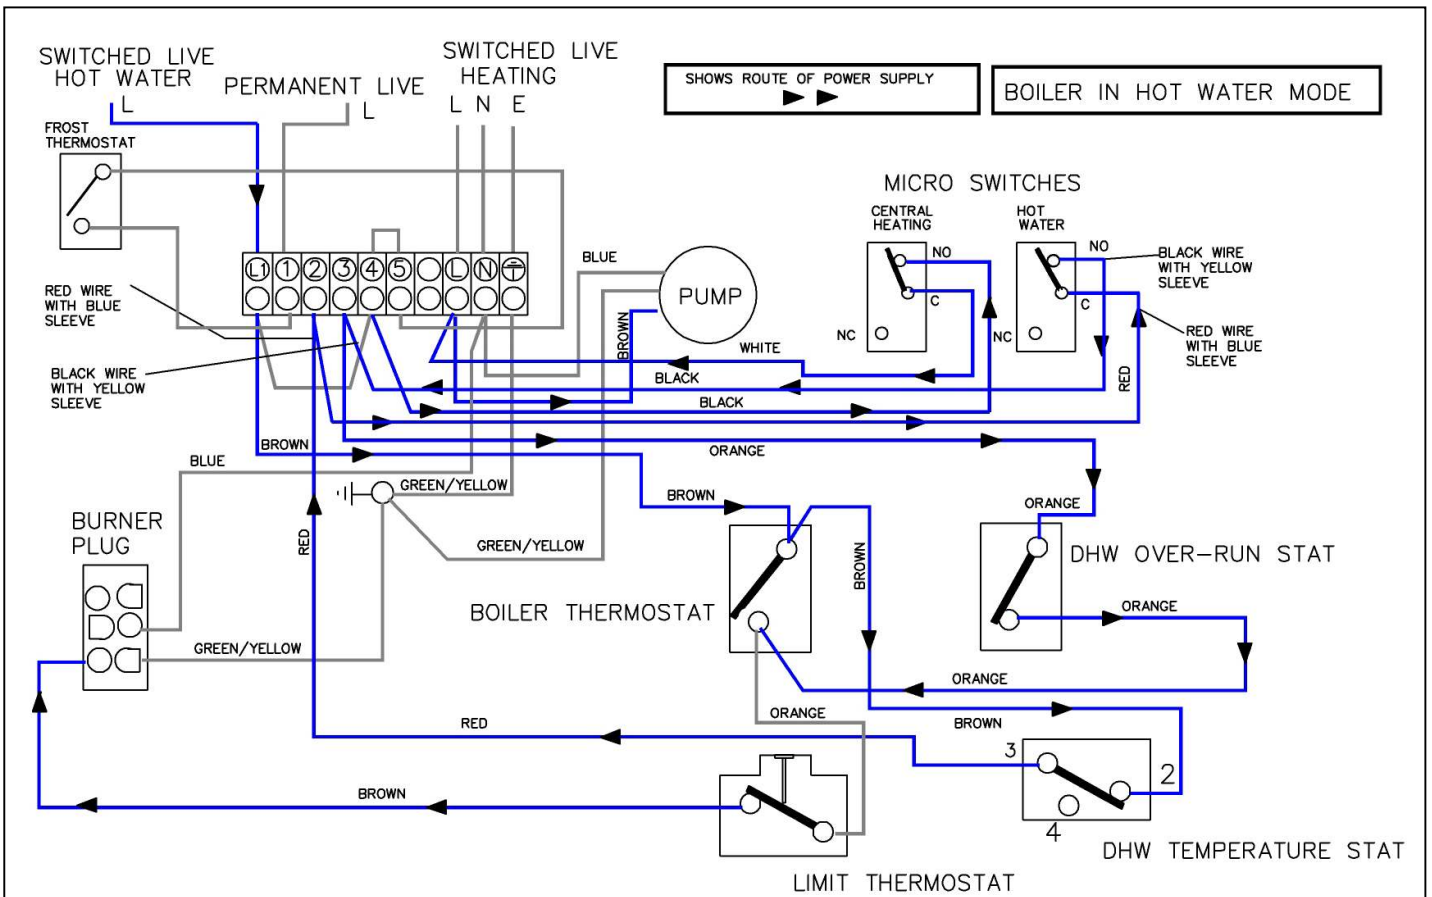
SWITCHED LIVE
HOT WATER
L

PERMANENT LIVE
L

SWITCHED LIVE
HEATING
L N E

SHOWS ROUTE OF POWER SUPPLY

BOILER IN HOT WATER MODE

FROST THERMOSTAT

MICRO SWITCHES

CENTRAL HEATING

HOT WATER

NO

NO

C

C

NC

NC

BLACK WIRE WITH YELLOW SLEEVE

RED WIRE WITH BLUE SLEEVE

L1 1 2 3 4 5 L N

BLUE

PUMP

BROWN

WHITE

BLACK

BLACK

RED

RED WIRE WITH BLUE SLEEVE

BLACK WIRE WITH YELLOW SLEEVE

BROWN

ORANGE

BLUE

GREEN/YELLOW

BROWN

BURNER PLUG

RED

GREEN/YELLOW

ORANGE

DHW OVER-RUN STAT

BOILER THERMOSTAT

BROWN

ORANGE

GREEN/YELLOW

ORANGE

ORANGE

BROWN

RED

3

2

4

BROWN

DHW TEMPERATURE STAT

LIMIT THERMOSTAT